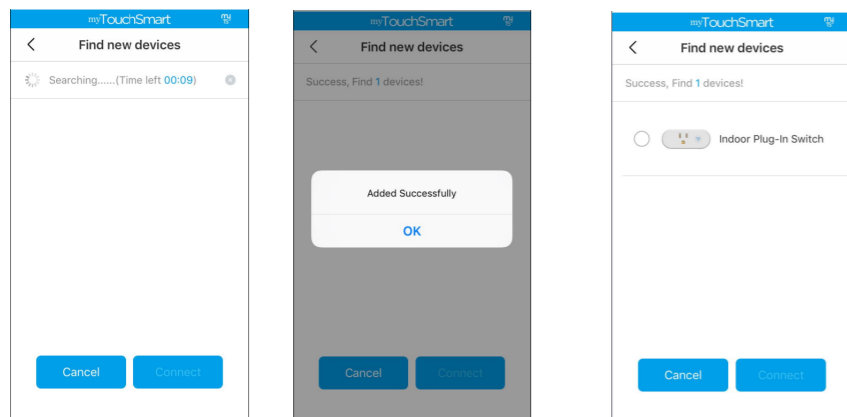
myTouchSmart

Find new devices

Searching......(Time left 00:09)

Cancel Connect

myTouchSmart

Find new devices

Success, Find 1 devices!

Added Successfully

OK

Cancel Connect

myTouchSmart

Find new devices

Success, Find 1 devices!

Indoor Plug-In Switch

Cancel Connect